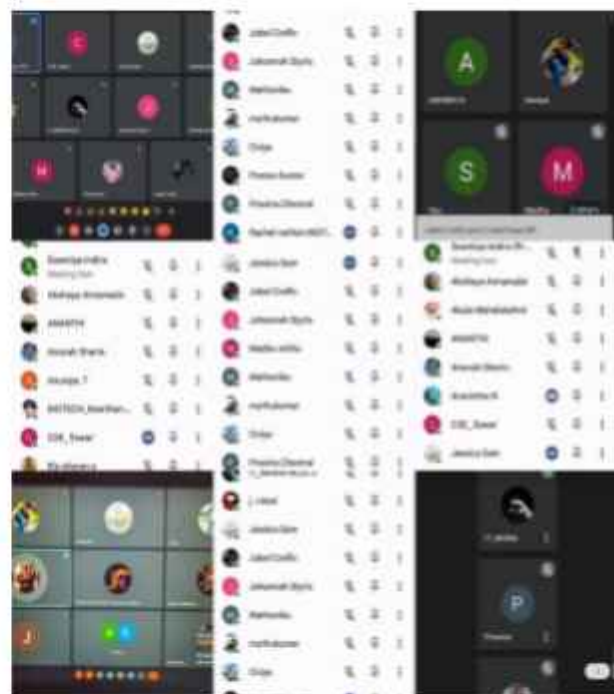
C

A

S

M

H

Jabel Gallo
Jahannah Skyla
Mathavilas
muthukumar
Oviya
Preetee Kumar
Preetha Dharmal
Rachel sarkar
Jessica Sam
Jabel Gallo
Jahannah Skyla
Mathavilas
muthukumar
Oviya
Preetha Dharmal
J. Lokesh
Jessica Sam
Jabel Gallo
Jahannah Skyla
Mathavilas
muthukumar
Oviya

Soundya Indira
Meeting host
Akshaya Annamalai
ANANTH
Aravind Sharia
Anusya. T
BIOTECH_Manthan
CSE_Swati
Kirubasree

Soundya Indira
Meeting host
Akshaya Annamalai
ANANTH
Aravind Sharia
Anantha R
CSE_Swati
Jessica Sam

P